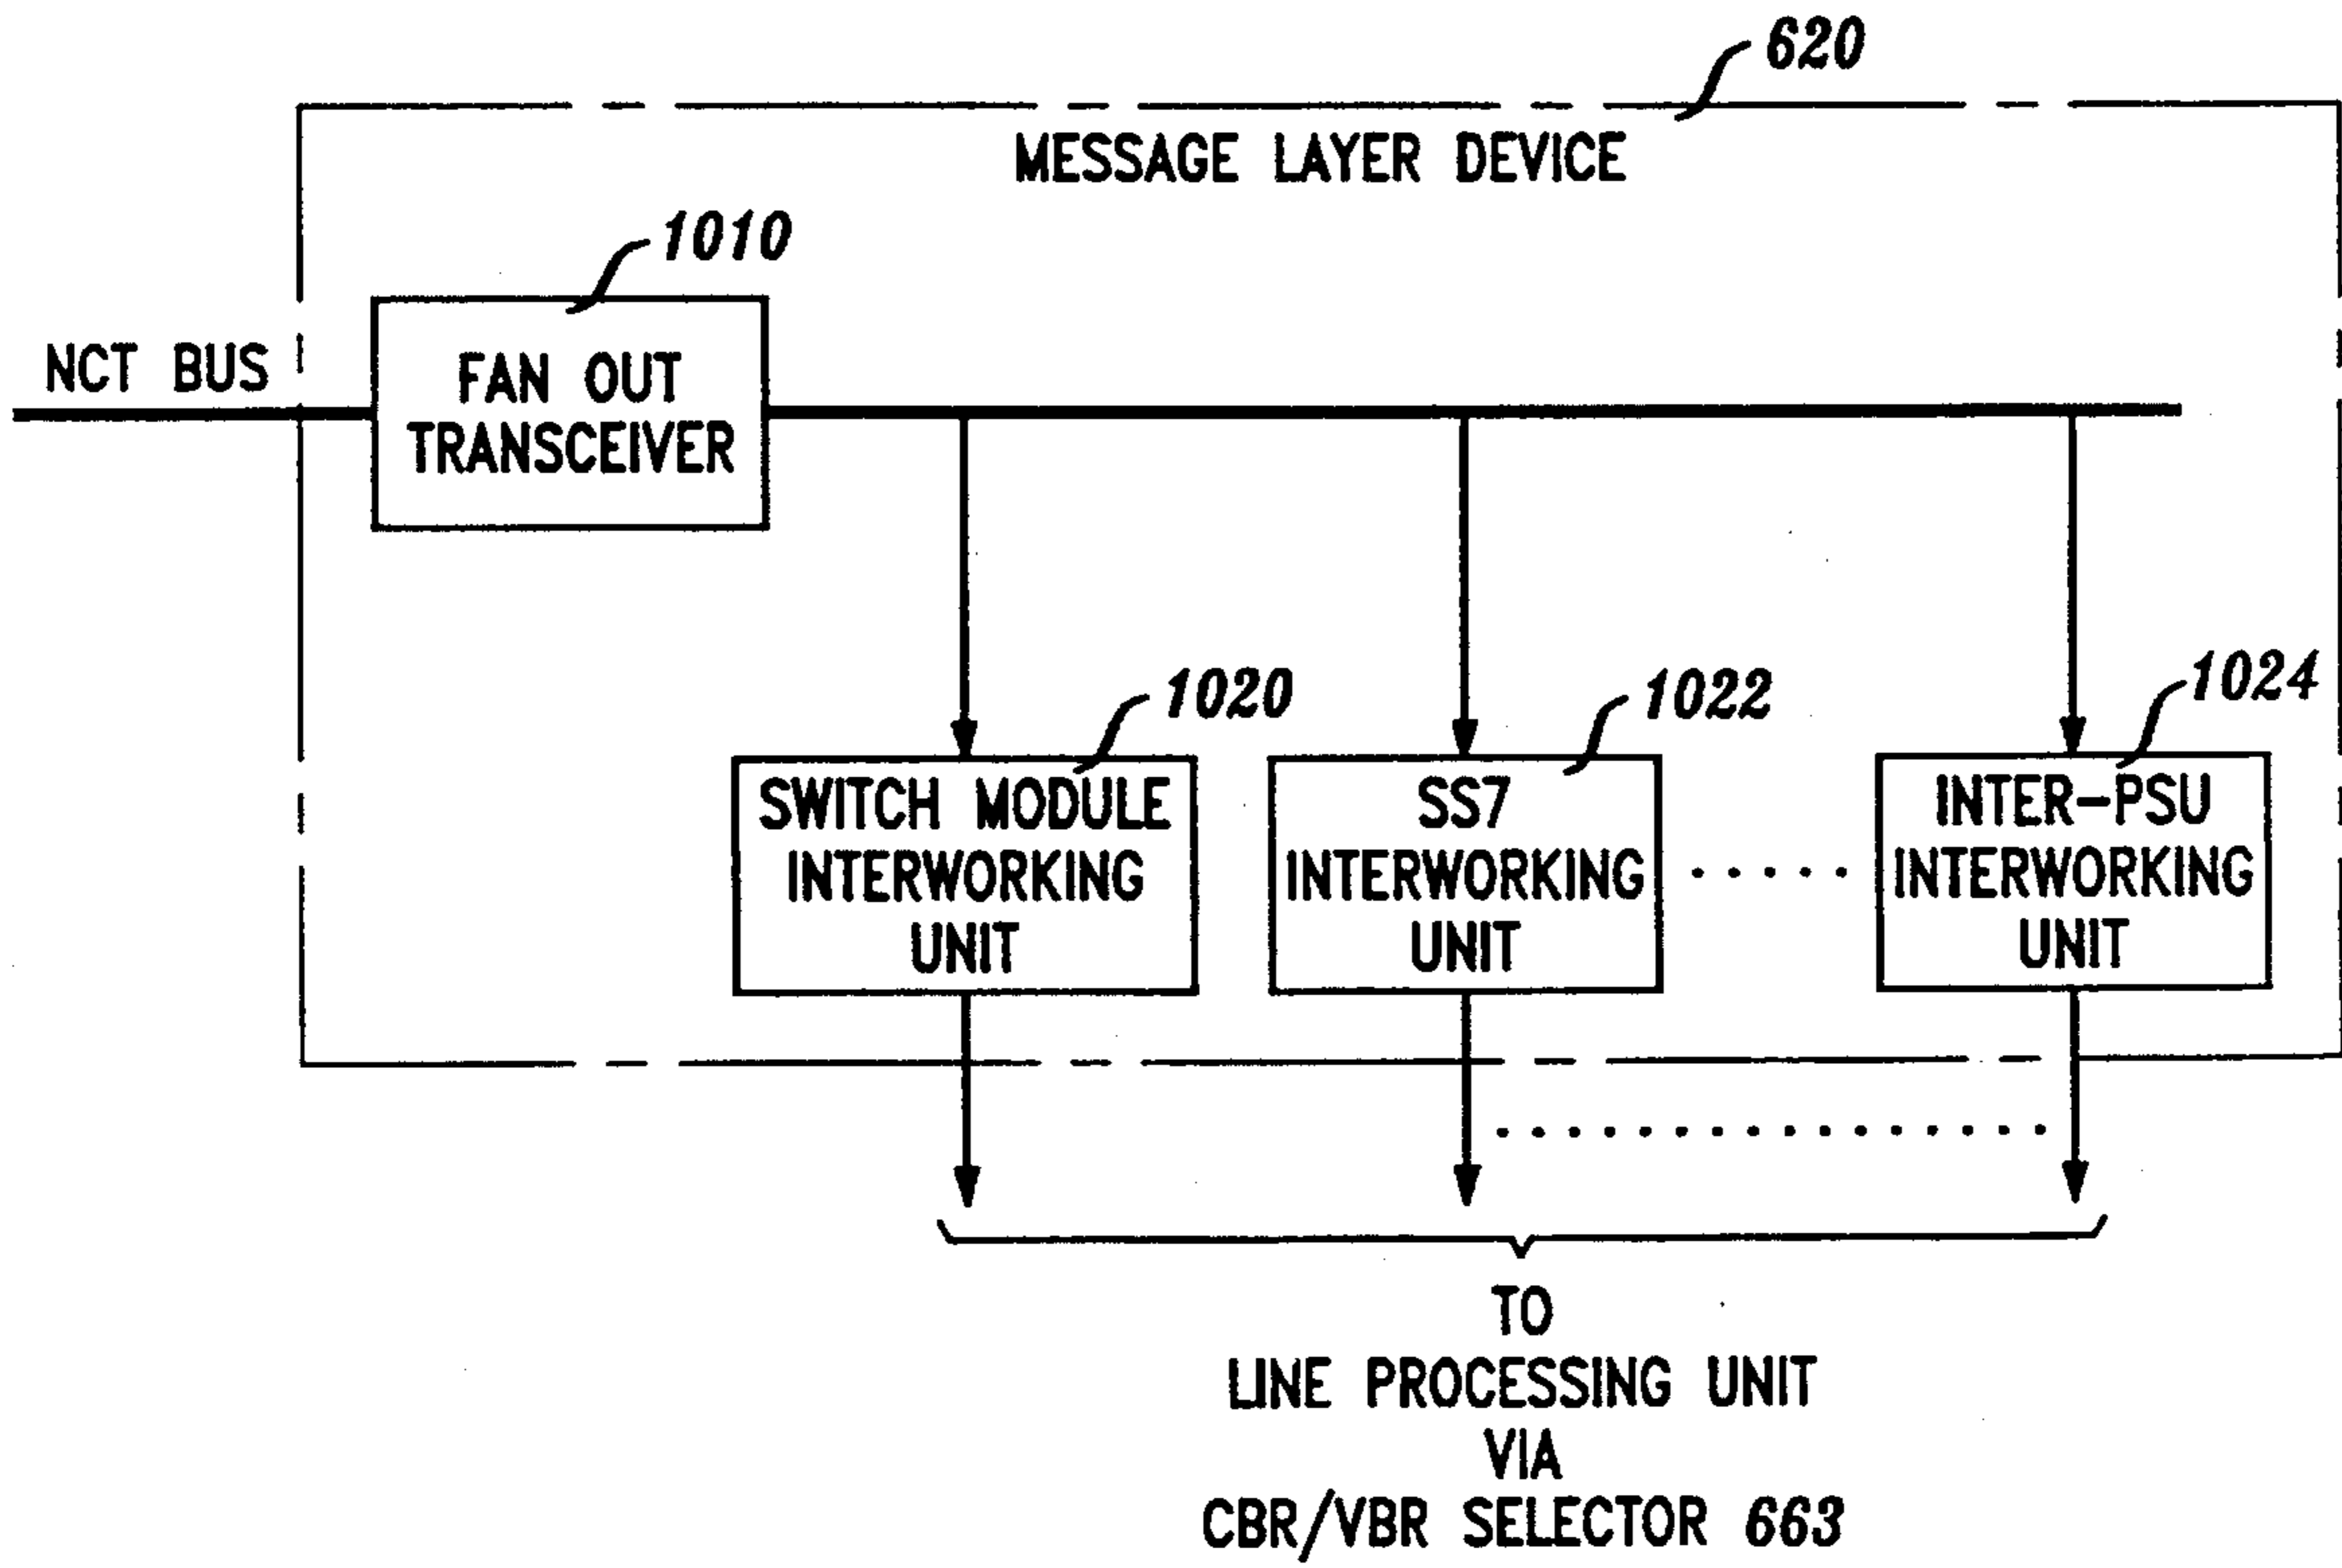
620

MESSAGE LAYER DEVICE

1010

NCT BUS

FAN OUT TRANSCEIVER

1020

1022

1024

SWITCH MODULE INTERWORKING UNIT

SS7 INTERWORKING UNIT

INTER-PSU INTERWORKING UNIT

TO LINE PROCESSING UNIT VIA CBR/VBR SELECTOR 663